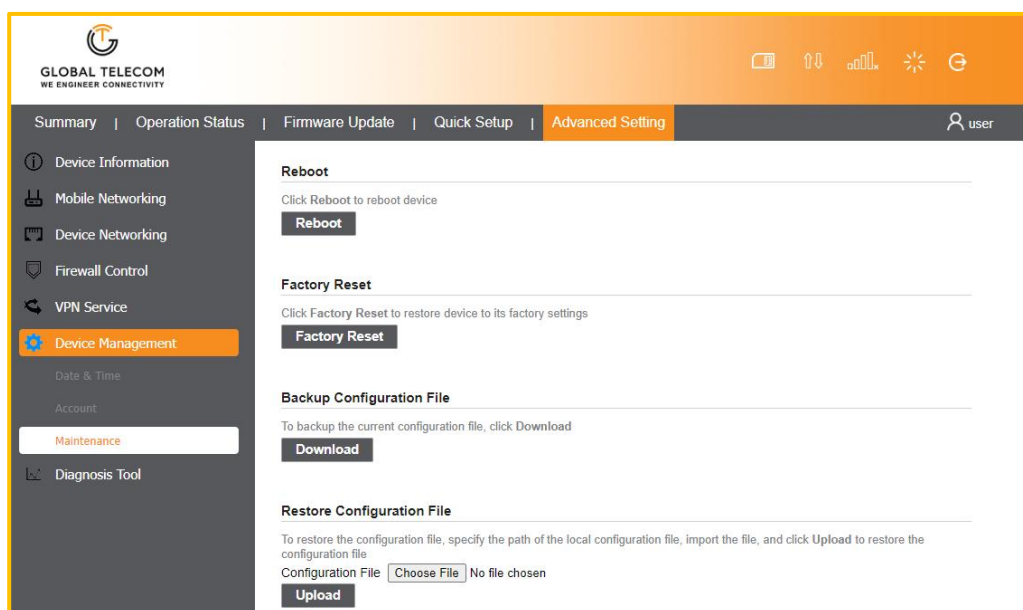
GLOBAL TELECOM
WE ENGINEER CONNECTIVITY

Summary | Operation Status | Firmware Update | Quick Setup | Advanced Setting

user

Device Information
Mobile Networking
Device Networking
Firewall Control
VPN Service
Device Management
Date & Time
Account
Maintenance
Diagnosis Tool

Reboot

Click Reboot to reboot device

Reboot

Factory Reset

Click Factory Reset to restore device to its factory settings

Factory Reset

Backup Configuration File

To backup the current configuration file, click Download

Download

Restore Configuration File

To restore the configuration file, specify the path of the local configuration file, import the file, and click Upload to restore the configuration file

Configuration File Choose File No file chosen

Upload